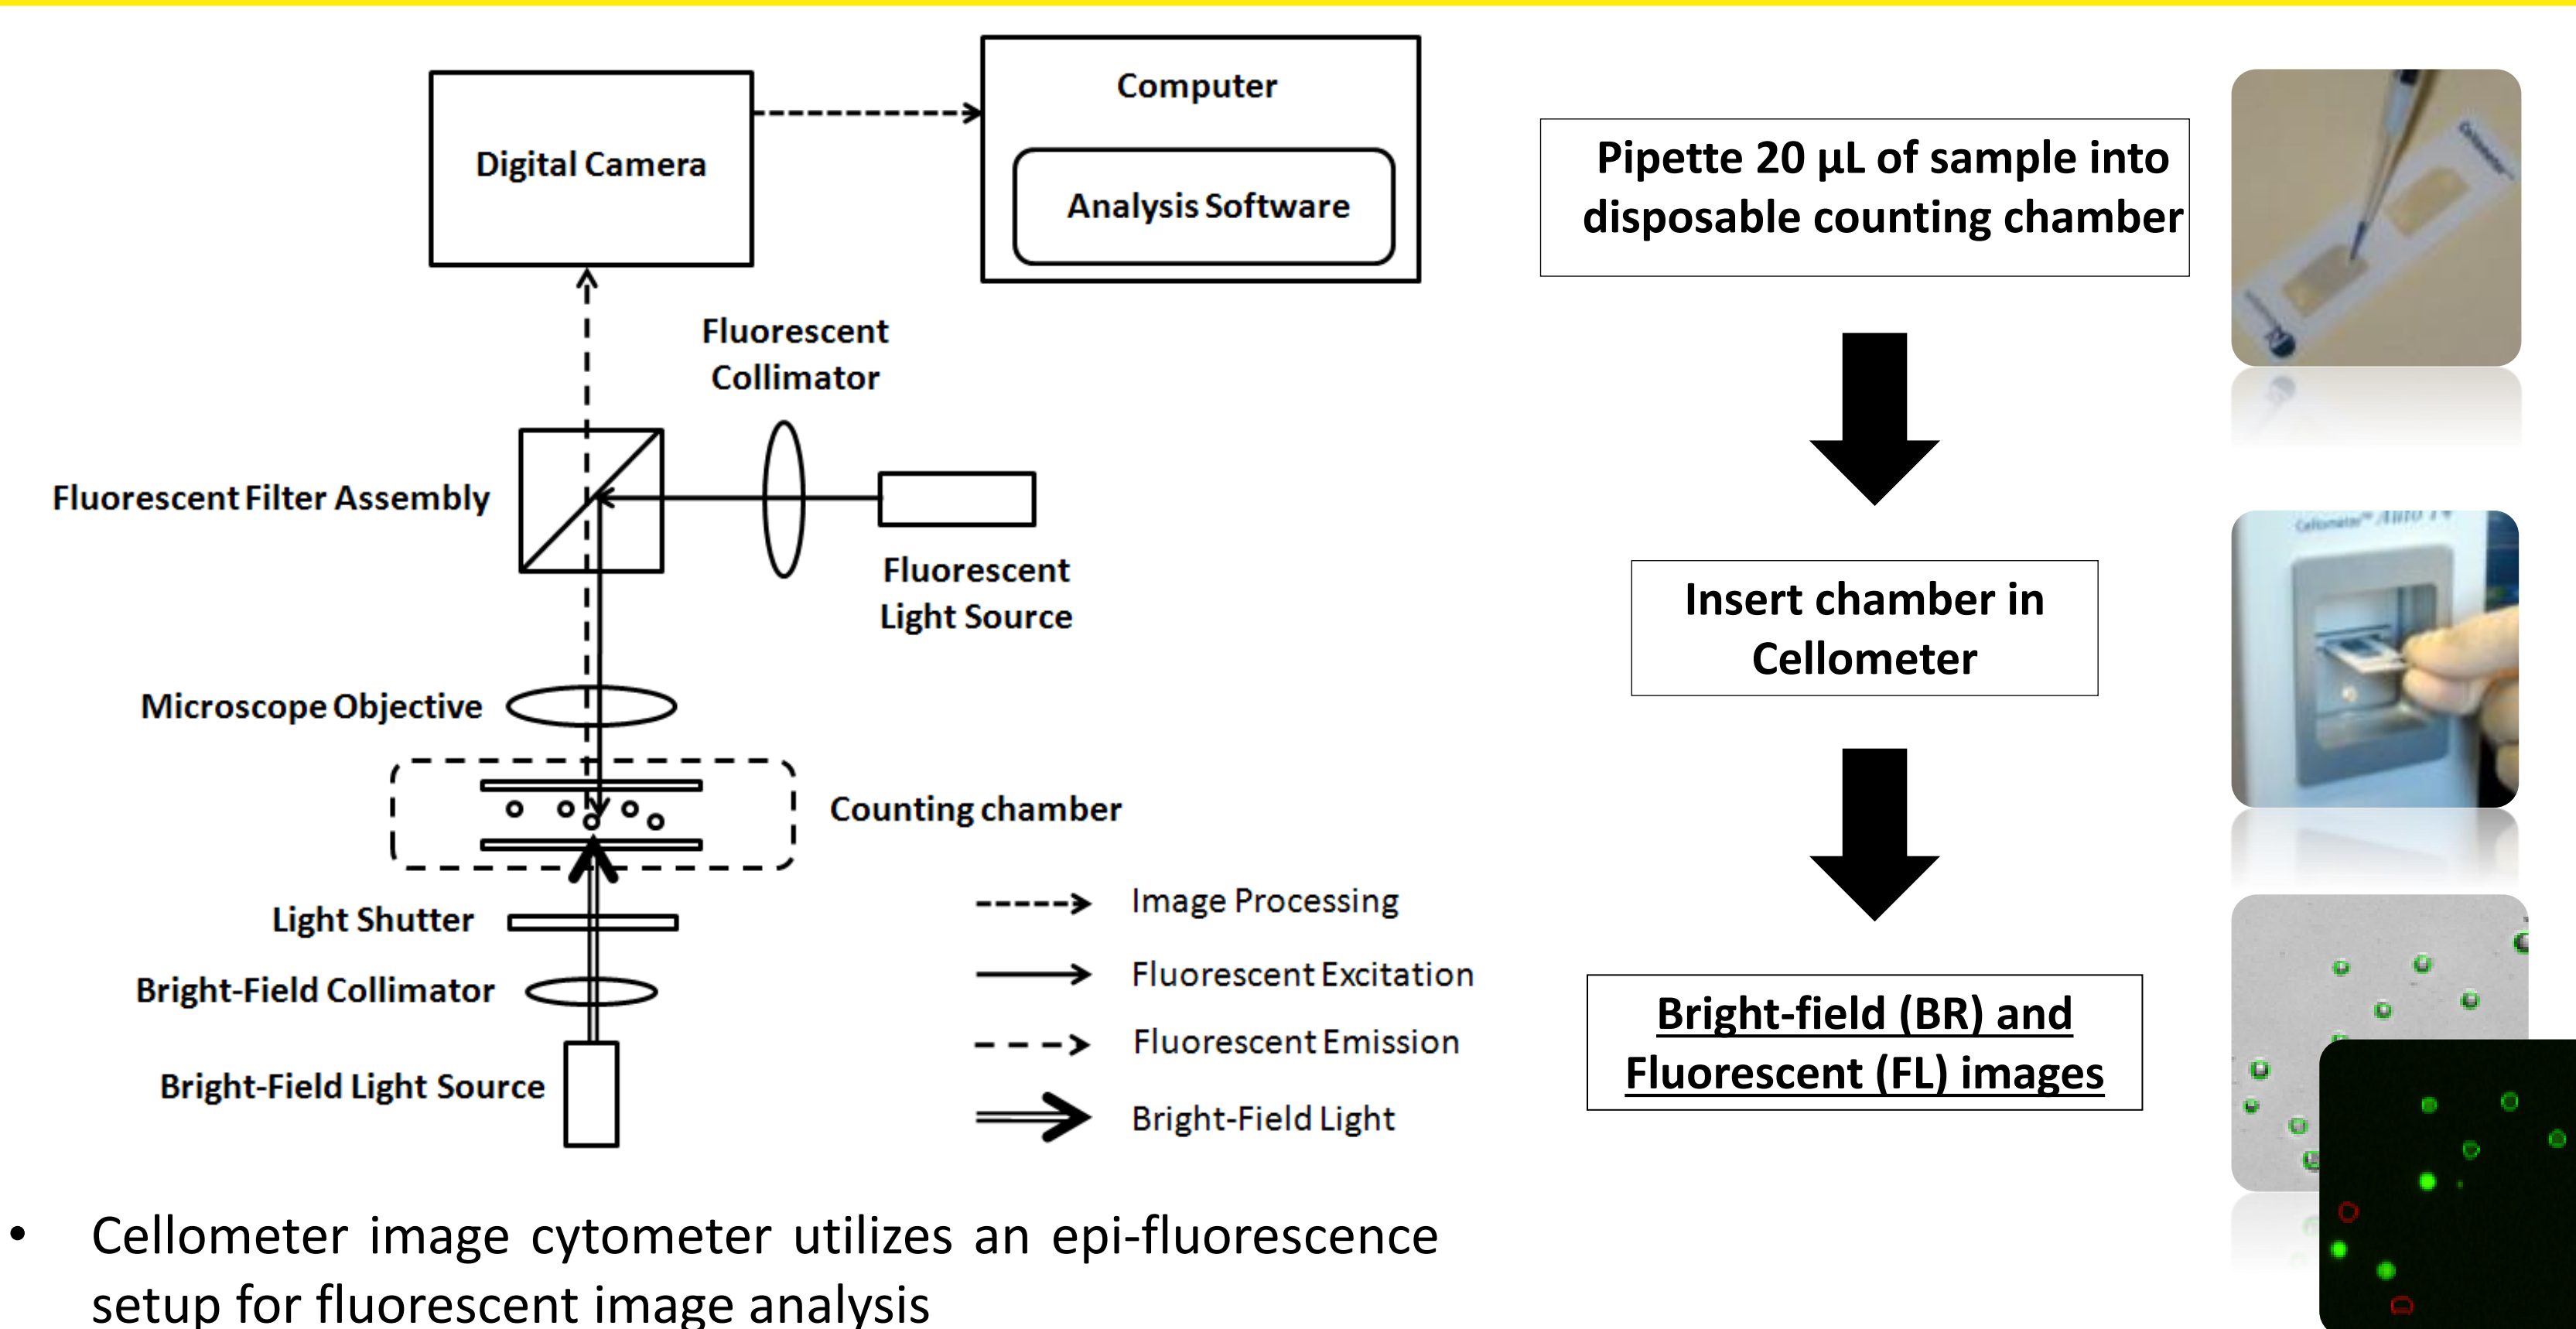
Digital Camera

Computer

Analysis Software

Fluorescent Collimator

Fluorescent Filter Assembly

Fluorescent Light Source

Microscope Objective

Counting chamber

Light Shutter

Bright-Field Collimator

Bright-Field Light Source

Image Processing

Fluorescent Excitation

Fluorescent Emission

Bright-Field Light

Pipette 20 µL of sample into disposable counting chamber

Insert chamber in Cellometer

Bright-field (BR) and Fluorescent (FL) images

• Cellometer image cytometer utilizes an epi-fluorescence setup for fluorescent image analysis